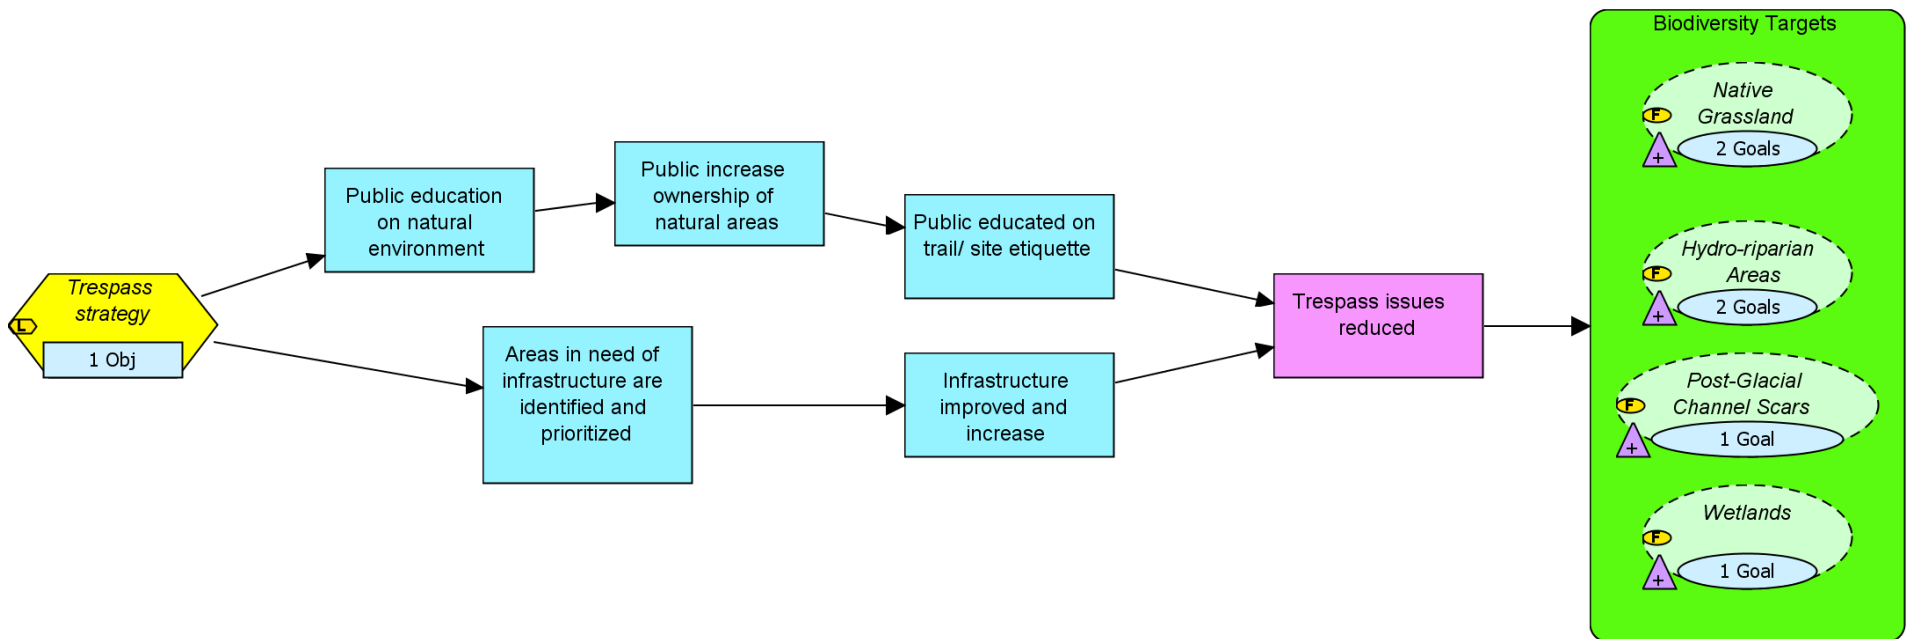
Trespass strategy
L
1 Obj

Public education on natural environment

Public increase ownership of natural areas

Public educated on trail/ site etiquette

Areas in need of infrastructure are identified and prioritized

Infrastructure improved and increase

Trespass issues reduced

Biodiversity Targets

Native Grassland
F
+
2 Goals

Hydro-riparian Areas
F
+
2 Goals

Post-Glacial Channel Scars
F
+
1 Goal

Wetlands
F
+
1 Goal